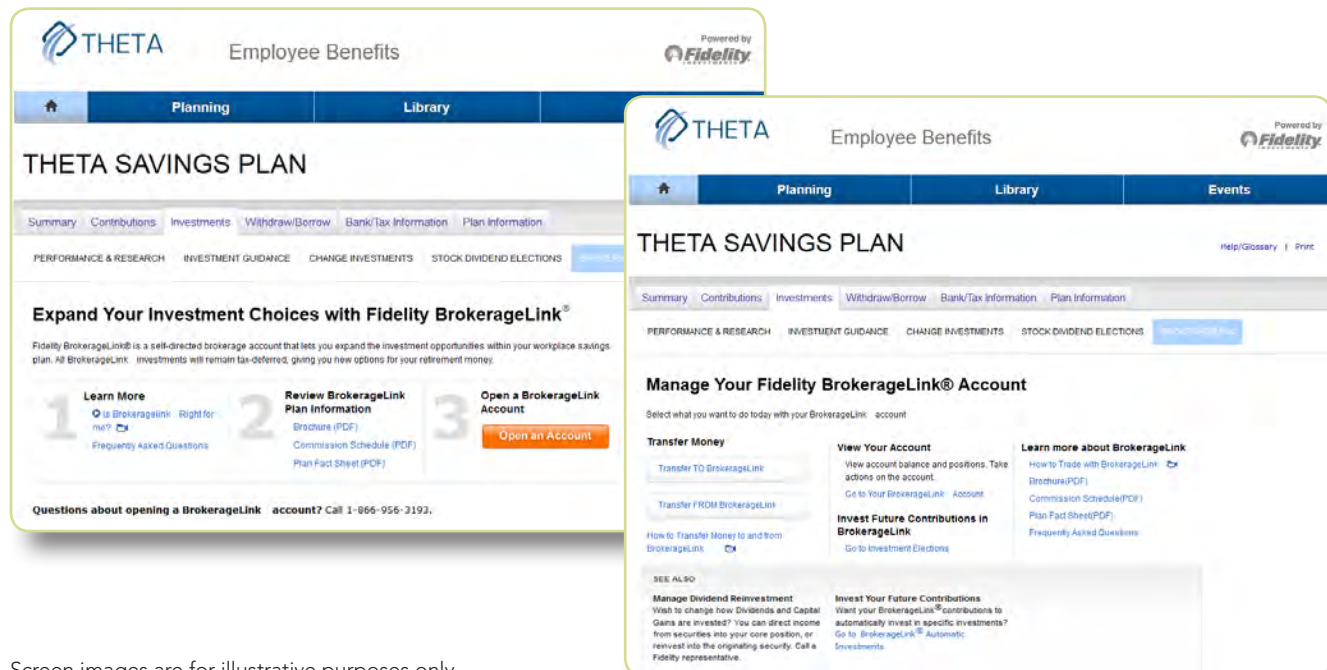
THETA Employee Benefits

Powered by Fidelity

Planning Library

THETA SAVINGS PLAN

Summary Contributions Investments Withdraw/Borrow Bank/Tax Information Plan Information

PERFORMANCE & RESEARCH INVESTMENT GUIDANCE CHANGE INVESTMENTS STOCK DIVIDEND ELECTIONS

Expand Your Investment Choices with Fidelity BrokerageLink®

Fidelity BrokerageLink® is a self-directed brokerage account that lets you expand the investment opportunities within your workplace savings plan. All BrokerageLink investments will remain tax-deferred, giving you new options for your retirement money.

1 Learn More
Is Brokeragelink Right for me?
Frequently Asked Questions

2 Review BrokerageLink Plan Information
Brochure (PDF)
Commission Schedule (PDF)
Plan Fact Sheet (PDF)

3 Open a BrokerageLink Account
Open an Account

Questions about opening a BrokerageLink account? Call 1-866-956-3193.

THETA Employee Benefits

Powered by Fidelity

Planning Library Events

THETA SAVINGS PLAN

Help/Glossary | Print

Summary Contributions Investments Withdraw/Borrow Bank/Tax Information Plan Information

PERFORMANCE & RESEARCH INVESTMENT GUIDANCE CHANGE INVESTMENTS STOCK DIVIDEND ELECTIONS

Manage Your Fidelity BrokerageLink® Account

Select what you want to do today with your BrokerageLink account

Transfer Money
Transfer TO BrokerageLink
Transfer FROM BrokerageLink
How to Transfer Money to and from BrokerageLink

View Your Account
View account balance and positions. Take actions on the account.
Go to Your BrokerageLink Account

Invest Future Contributions in BrokerageLink
Go to Investment Elections

Learn more about BrokerageLink
How to Trade with BrokerageLink
Brochure(PDF)
Commission Schedule(PDF)
Plan Fact Sheet(PDF)
Frequently Asked Questions

SEE ALSO

Manage Dividend Reinvestment
Wish to change how Dividends and Capital Gains are invested? You can direct income from securities into your core position, or reinvest into the originating security. Call a Fidelity representative.

Invest Your Future Contributions
Want your BrokerageLink® contributions to automatically invest in specific investments? Go to BrokerageLink® Automatic Investments

Screen images are for illustrative purposes only.